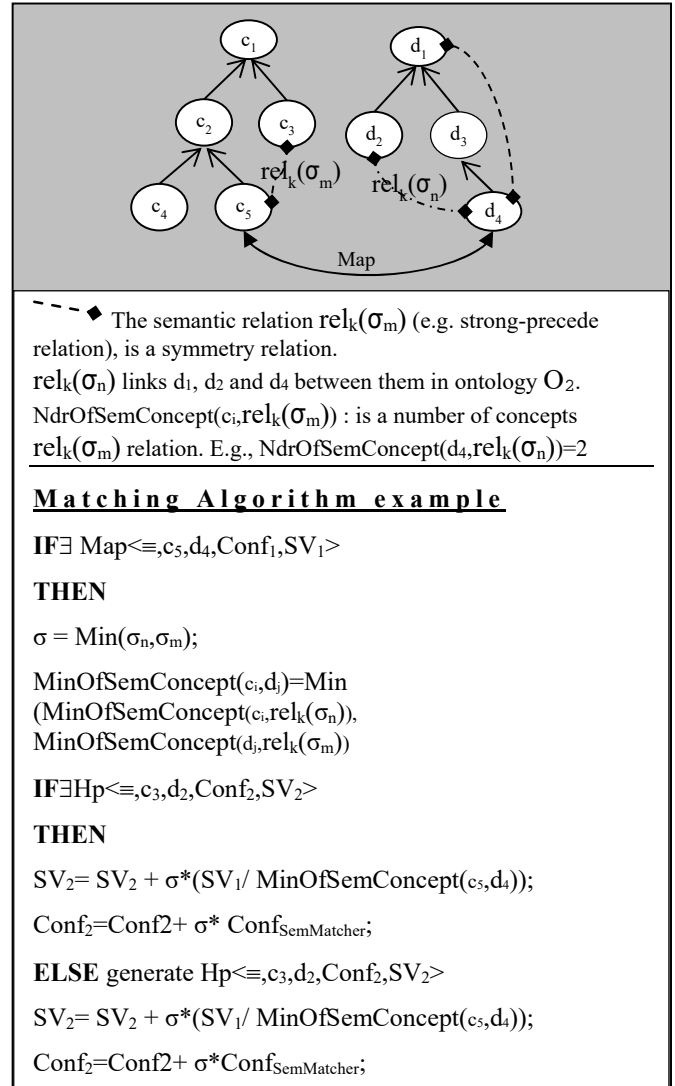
$c_1$

$c_2$

$c_3$

$c_4$

$c_5$

$rel_k(\sigma_m)$

$d_1$

$d_2$

$d_3$

$d_4$

$rel_k(\sigma_n)$

Map

The semantic relation $rel_k(\sigma_m)$ (e.g. strong-precede relation), is a symmetry relation.

$rel_k(\sigma_n)$ links $d_1$, $d_2$ and $d_4$ between them in ontology $O_2$.

NdrOfSemConcept($c_i$,$rel_k(\sigma_m)$) : is a number of concepts $rel_k(\sigma_m)$ relation. E.g., NdrOfSemConcept($d_4$,$rel_k(\sigma_n)$)=2

**Matching Algorithm example**

**IF**∃ Map<≡,$c_5$,$d_4$,$Conf_1$,$SV_1$>

**THEN**

$\sigma$ = Min($\sigma_n$,$\sigma_m$);

MinOfSemConcept($c_i$,$d_j$)=Min (MinOfSemConcept($c_i$,$rel_k(\sigma_n)$), MinOfSemConcept($d_j$,$rel_k(\sigma_m)$)

**IF**∃Hp<≡,$c_3$,$d_2$,$Conf_2$,$SV_2$>

**THEN**

$SV_2$= $SV_2$ + $\sigma$*($SV_1$/ MinOfSemConcept($c_5$,$d_4$));

$Conf_2$=Conf2+ $\sigma$* $Conf_{SemMatcher}$;

**ELSE** generate Hp<≡,$c_3$,$d_2$,$Conf_2$,$SV_2$>

$SV_2$= $SV_2$ + $\sigma$*($SV_1$/ MinOfSemConcept($c_5$,$d_4$));

$Conf_2$=Conf2+ $\sigma$*$Conf_{SemMatcher}$;